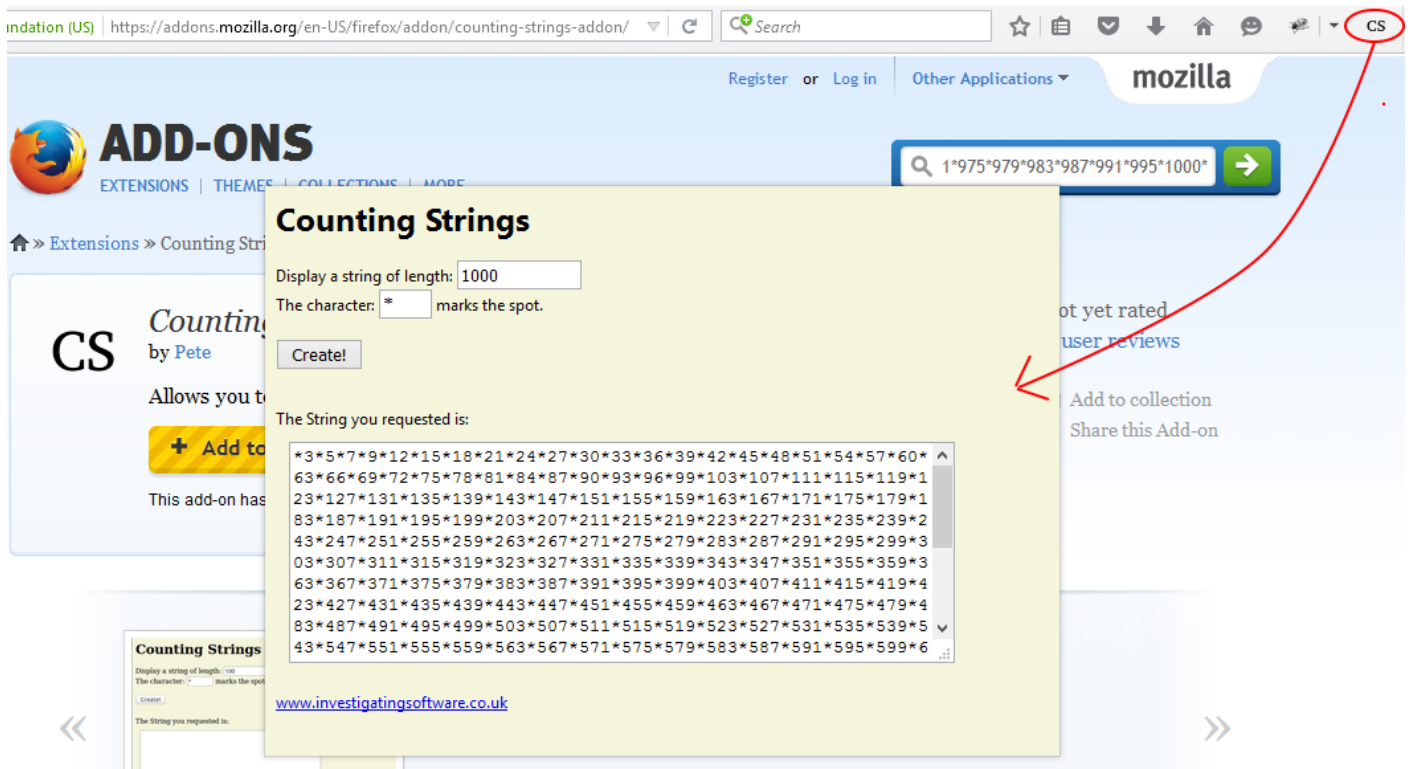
ndation (US) https://addons.mozilla.org/en-US/firefox/addon/counting-strings-addon/ Search CS

Register or Log in Other Applications mozilla

ADD-ONS
EXTENSIONS | THEMES | COLLECTIONS | MORE

1*975*979*983*987*991*995*1000*

» Extensions » Counting Stri

CS
Counting
by Pete
Allows you t
+ Add to
This add-on has

ot yet rated
user reviews
Add to collection
Share this Add-on

Counting Strings

Display a string of length: 1000
The character: * marks the spot.

Create!

The String you requested is:

*3*5*7*9*12*15*18*21*24*27*30*33*36*39*42*45*48*51*54*57*60*63*66*69*72*75*78*81*84*87*90*93*96*99*103*107*111*115*119*123*127*131*135*139*143*147*151*155*159*163*167*171*175*179*183*187*191*195*199*203*207*211*215*219*223*227*231*235*239*243*247*251*255*259*263*267*271*275*279*283*287*291*295*299*303*307*311*315*319*323*327*331*335*339*343*347*351*355*359*363*367*371*375*379*383*387*391*395*399*403*407*411*415*419*423*427*431*435*439*443*447*451*455*459*463*467*471*475*479*483*487*491*495*499*503*507*511*515*519*523*527*531*535*539*543*547*551*555*559*563*567*571*575*579*583*587*591*595*599*6

www.investigatingsoftware.co.uk

Counting Strings
Display a string of length: 100
The character: * marks the spot.
Create!
The String you requested is:

«
»